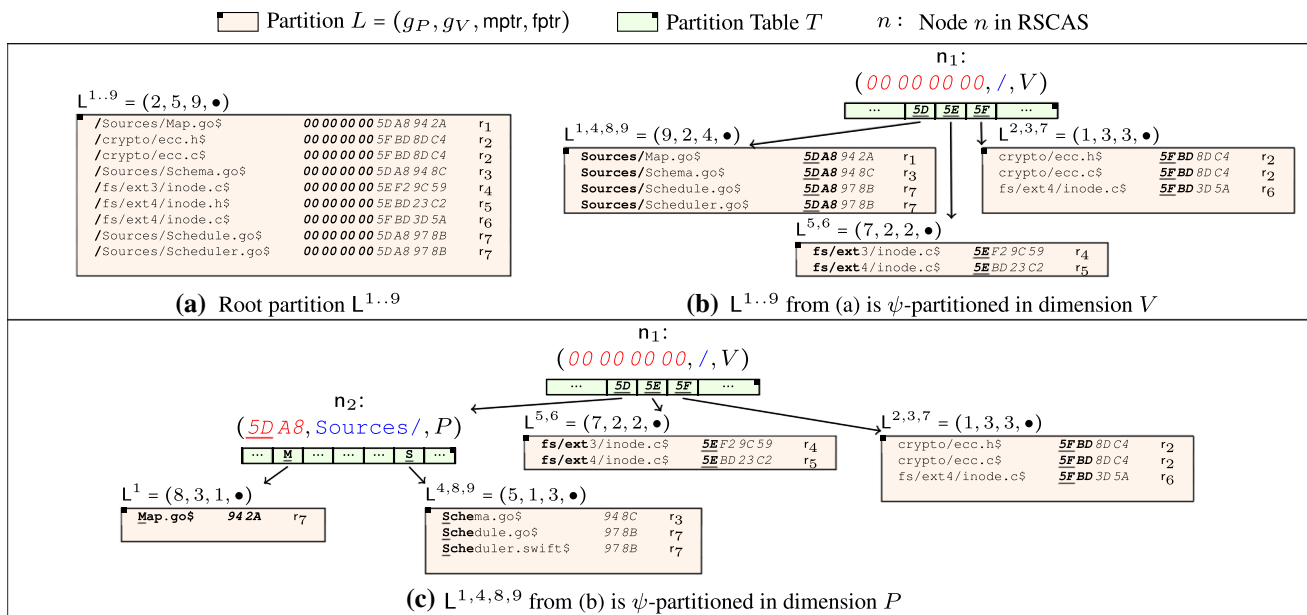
Partition $L = (g_P, g_V, \text{mptr}, \text{fptr})$ Partition Table $T$ $n$: Node $n$ in RSCAS

$L^{1..9} = (2, 5, 9, \bullet)$

| | | |
|---|---|---|
| /Sources/Map.go$ | 00 00 00 00 5D A8 94 2A | $r_1$ |
| /crypto/ecc.h$ | 00 00 00 00 5F BD 8D C4 | $r_2$ |
| /crypto/ecc.c$ | 00 00 00 00 5F BD 8D C4 | $r_2$ |
| /Sources/Schema.go$ | 00 00 00 00 5D A8 94 8C | $r_3$ |
| /fs/ext3/inode.c$ | 00 00 00 00 5E F2 9C 59 | $r_4$ |
| /fs/ext4/inode.h$ | 00 00 00 00 5E BD 23 C2 | $r_5$ |
| /fs/ext4/inode.c$ | 00 00 00 00 5F BD 3D 5A | $r_6$ |
| /Sources/Schedule.go$ | 00 00 00 00 5D A8 97 8B | $r_7$ |
| /Sources/Scheduler.go$ | 00 00 00 00 5D A8 97 8B | $r_7$ |

(a) Root partition $L^{1..9}$

$n_1$:
(00 00 00 00, /, $V$)

··· 5D 5E 5F ···

$L^{1,4,8,9} = (9, 2, 4, \bullet)$

| | | |
|---|---|---|
| Sources/Map.go$ | 5D A8 94 2A | $r_1$ |
| Sources/Schema.go$ | 5D A8 94 8C | $r_3$ |
| Sources/Schedule.go$ | 5D A8 97 8B | $r_7$ |
| Sources/Scheduler.go$ | 5D A8 97 8B | $r_7$ |

$L^{2,3,7} = (1, 3, 3, \bullet)$

| | | |
|---|---|---|
| crypto/ecc.h$ | 5F BD 8D C4 | $r_2$ |
| crypto/ecc.c$ | 5F BD 8D C4 | $r_2$ |
| fs/ext4/inode.c$ | 5F BD 3D 5A | $r_6$ |

$L^{5,6} = (7, 2, 2, \bullet)$

| | | |
|---|---|---|
| fs/ext3/inode.c$ | 5E F2 9C 59 | $r_4$ |
| fs/ext4/inode.c$ | 5E BD 23 C2 | $r_5$ |

(b) $L^{1..9}$ from (a) is $\psi$-partitioned in dimension $V$

$n_1$:
(00 00 00 00, /, $V$)

··· 5D 5E 5F ···

$n_2$:
(5D A8, Sources/, $P$)

··· M ··· ··· ··· S ···

$L^{5,6} = (7, 2, 2, \bullet)$

| | | |
|---|---|---|
| fs/ext3/inode.c$ | 5E F2 9C 59 | $r_4$ |
| fs/ext4/inode.c$ | 5E BD 23 C2 | $r_5$ |

$L^{2,3,7} = (1, 3, 3, \bullet)$

| | | |
|---|---|---|
| crypto/ecc.h$ | 5F BD 8D C4 | $r_2$ |
| crypto/ecc.c$ | 5F BD 8D C4 | $r_2$ |
| fs/ext4/inode.c$ | 5F BD 3D 5A | $r_6$ |

$L^1 = (8, 3, 1, \bullet)$

| | | |
|---|---|---|
| Map.go$ | 94 2A | $r_7$ |

$L^{4,8,9} = (5, 1, 3, \bullet)$

| | | |
|---|---|---|
| Schema.go$ | 94 8C | $r_3$ |
| Schedule.go$ | 97 8B | $r_7$ |
| Scheduler.swift$ | 97 8B | $r_7$ |

(c) $L^{1,4,8,9}$ from (b) is $\psi$-partitioned in dimension $P$